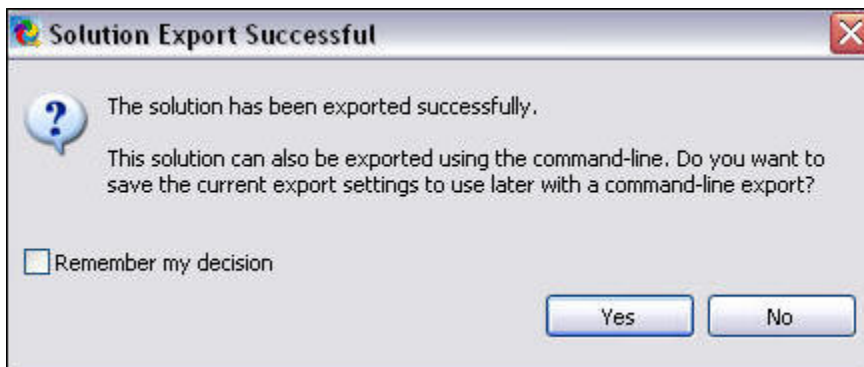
Solution Export Successful

The solution has been exported successfully.

This solution can also be exported using the command-line. Do you want to save the current export settings to use later with a command-line export?

Remember my decision

Yes

No